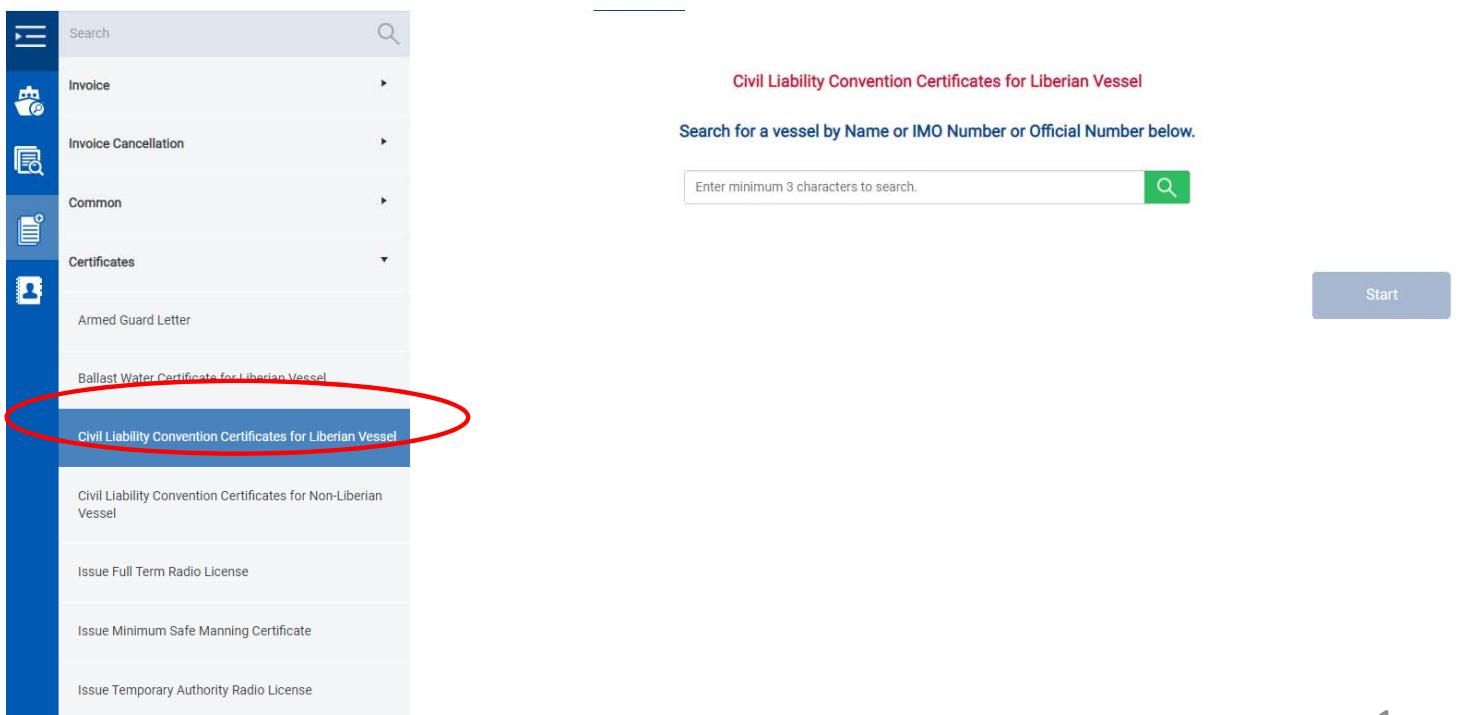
Search

Invoice

Invoice Cancellation

Common

Certificates

Armed Guard Letter

Ballast Water Certificate for Liberian Vessel

Civil Liability Convention Certificates for Liberian Vessel

Civil Liability Convention Certificates for Non-Liberian Vessel

Issue Full Term Radio License

Issue Minimum Safe Manning Certificate

Issue Temporary Authority Radio License

Civil Liability Convention Certificates for Liberian Vessel

Search for a vessel by Name or IMO Number or Official Number below.

Enter minimum 3 characters to search.

Start